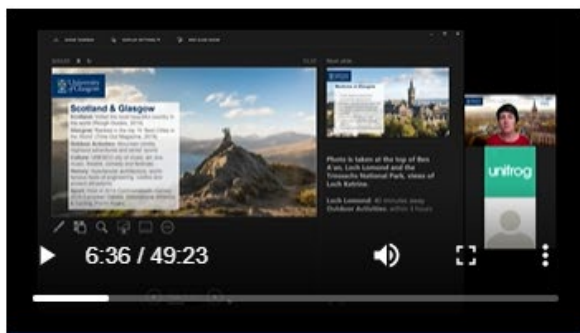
University of Glasgow

Scotland & Glasgow

Next slide

Welcome to Glasgow

Photo is taken at the top of Ben A'an, Loch Lomond and the Trossachs National Park, views of Loch Katrine.

Loch Lomond: 40 minutes away
Outdoor Activities: within 1 hours

unifrog

6:36 / 49:23